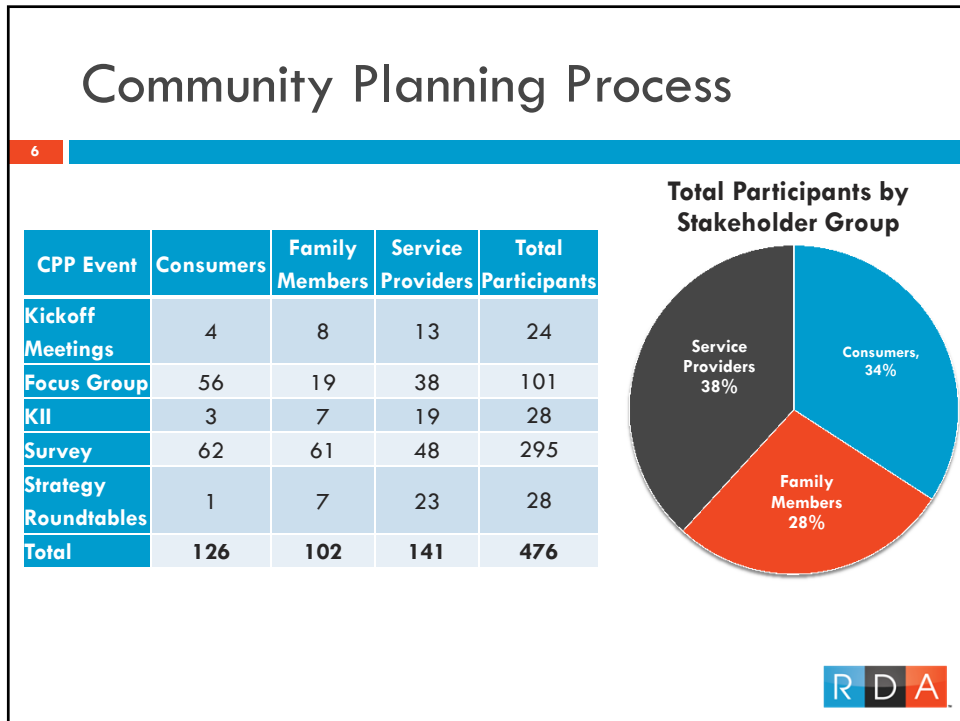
Community Planning Process

6

| CPP Event | Consumers | Family Members | Service Providers | Total Participants |
|---|---|---|---|---|
| Kickoff Meetings | 4 | 8 | 13 | 24 |
| Focus Group | 56 | 19 | 38 | 101 |
| KII | 3 | 7 | 19 | 28 |
| Survey | 62 | 61 | 48 | 295 |
| Strategy Roundtables | 1 | 7 | 23 | 28 |
| Total | 126 | 102 | 141 | 476 |

Total Participants by Stakeholder Group

Service Providers 38%

Consumers, 34%

Family Members 28%

RDA